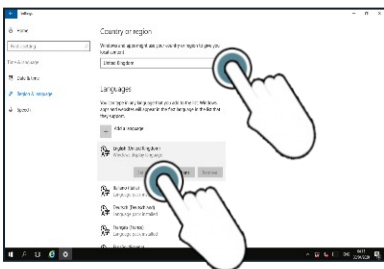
Settings

Home

Find a setting

Time & language

Date & time

Region & language

Speech

Country or region

Windows and apps might use your country or region to give you local content

United Kingdom

Languages

You can type in any language you add to the list. Windows, apps and websites will appear in the first language in the list that they support.

Add a language

English (United Kingdom)
Windows display language

Remove

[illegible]

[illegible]

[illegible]

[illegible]